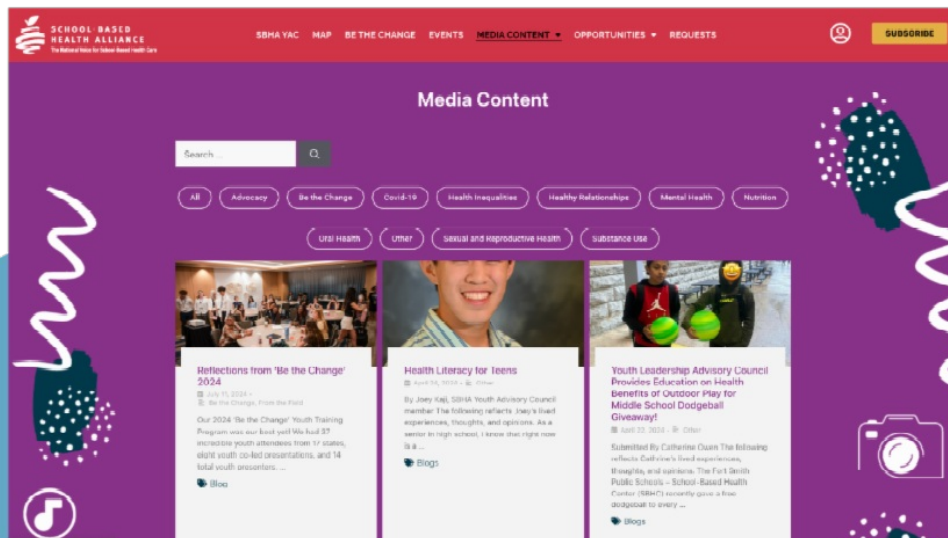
SCHOOL-BASED HEALTH ALLIANCE
The National Voice for School-Based Health Care

SBHA YAC MAP BE THE CHANGE EVENTS MEDIA CONTENT ▾ OPPORTUNITIES ▾ REQUESTS

SUBSCRIBE

Media Content

Search

All Advocacy Be the Change Covid-19 Health Inequalities Healthy Relationships Mental Health Nutrition

Oral Health Other Sexual and Reproductive Health Substance Use

Reflections from 'Be the Change' 2024

July 11, 2024 •
Be the Change, From the Field

Our 2024 'Be the Change' Youth Training Program was our best yet! We had 37 incredible youth attendees from 17 states, eight youth co-led presentations, and 14 total youth presenters. ...

Blog

Health Literacy for Teens

April 24, 2024 • Other

By Joey Kaji, SBHA Youth Advisory Council member The following reflects Joey's lived experiences, thoughts, and opinions. As a senior in high school, I know that right now is a ...

Blogs

Youth Leadership Advisory Council Provides Education on Health Benefits of Outdoor Play for Middle School Dodgeball Giveaway!

April 22, 2024 • Other

Submitted By Catherine Ouan The following reflects Catherine's lived experiences, thoughts, and opinions. The Fort Smith Public Schools – School-Based Health Center (SBHC) recently gave a free dodgeball to every ...

Blogs